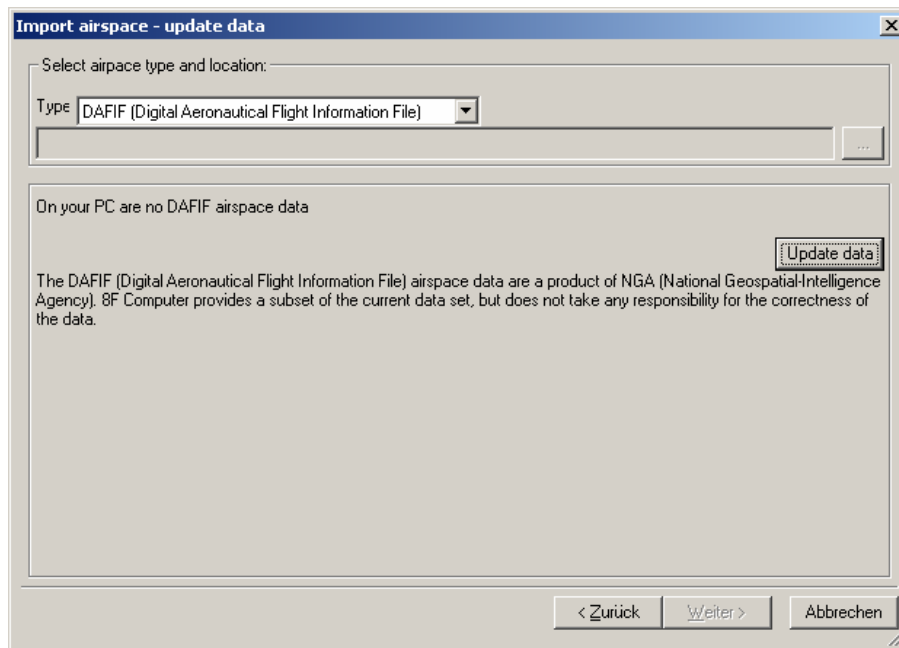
Import airspace - update data

×

Select airpace type and location:

Type DAFIF (Digital Aeronautical Flight Information File)

...

On your PC are no DAFIF airspace data

Update data

The DAFIF (Digital Aeronautical Flight Information File) airspace data are a product of NGA (National Geospatial-Intelligence Agency). 8F Computer provides a subset of the current data set, but does not take any responsibility for the correctness of the data.

< Zurück

Weiter >

Abbrechen